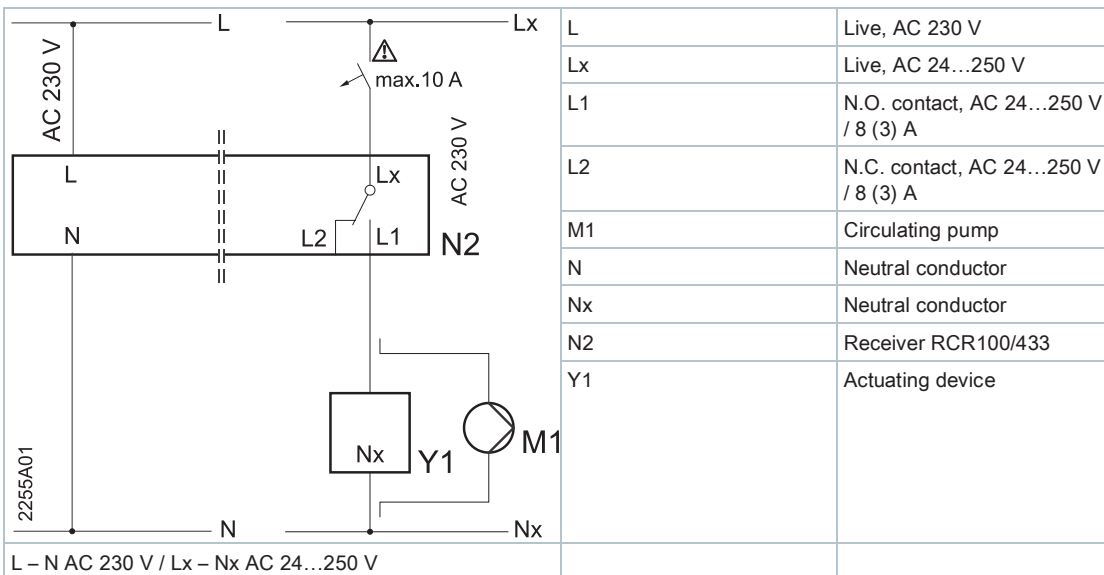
L
Lx
AC 230 V
⚠
max.10 A
AC 230 V
L
Lx
N
L2
L1
N2
Nx
Y1
M1
2255A01
N
Nx

| L | Live, AC 230 V |
|---|---|
| Lx | Live, AC 24…250 V |
| L1 | N.O. contact, AC 24…250 V / 8 (3) A |
| L2 | N.C. contact, AC 24…250 V / 8 (3) A |
| M1 | Circulating pump |
| N | Neutral conductor |
| Nx | Neutral conductor |
| N2 | Receiver RCR100/433 |
| Y1 | Actuating device |

L – N AC 230 V / Lx – Nx AC 24…250 V